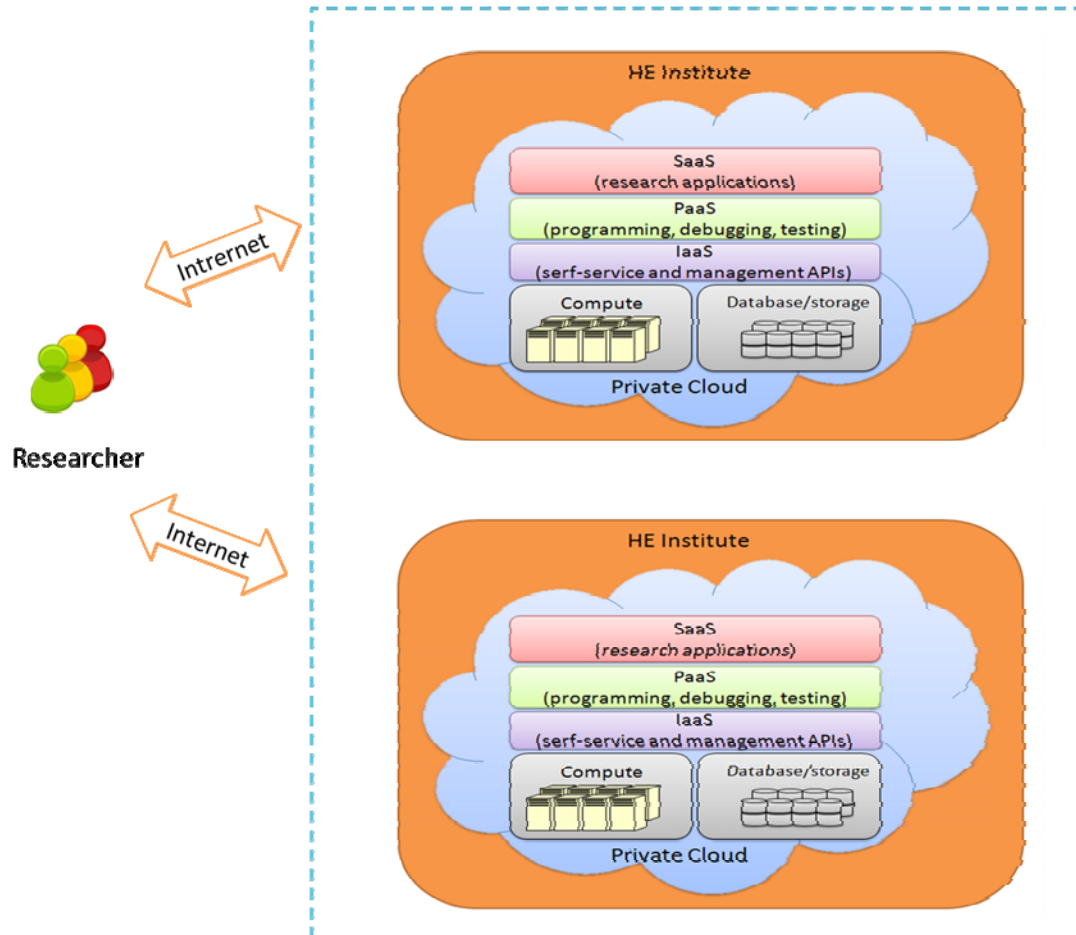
HE Institute

SaaS
(research applications)

PaaS
(programming, debugging, testing)

IaaS
(serf-service and management APIs)

Compute

Database/storage

Private Cloud

Intrernet

Researcher

Internet

HE Institute

SaaS
(research applications)

PaaS
(programming, debugging, testing)

IaaS
(serf-service and management APIs)

Compute

Database/storage

Private Cloud